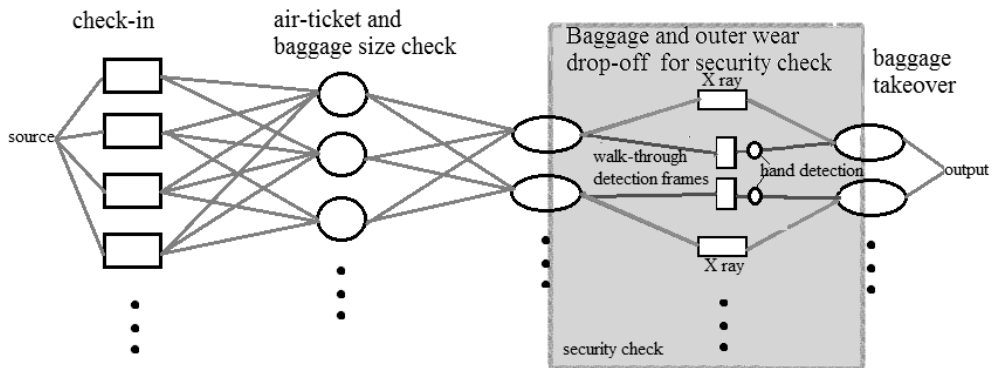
check-in

air-ticket and baggage size check

Baggage and outer wear drop-off for security check

baggage takeover

source

X ray

walk-through detection frames

hand detection

output

X ray

security check